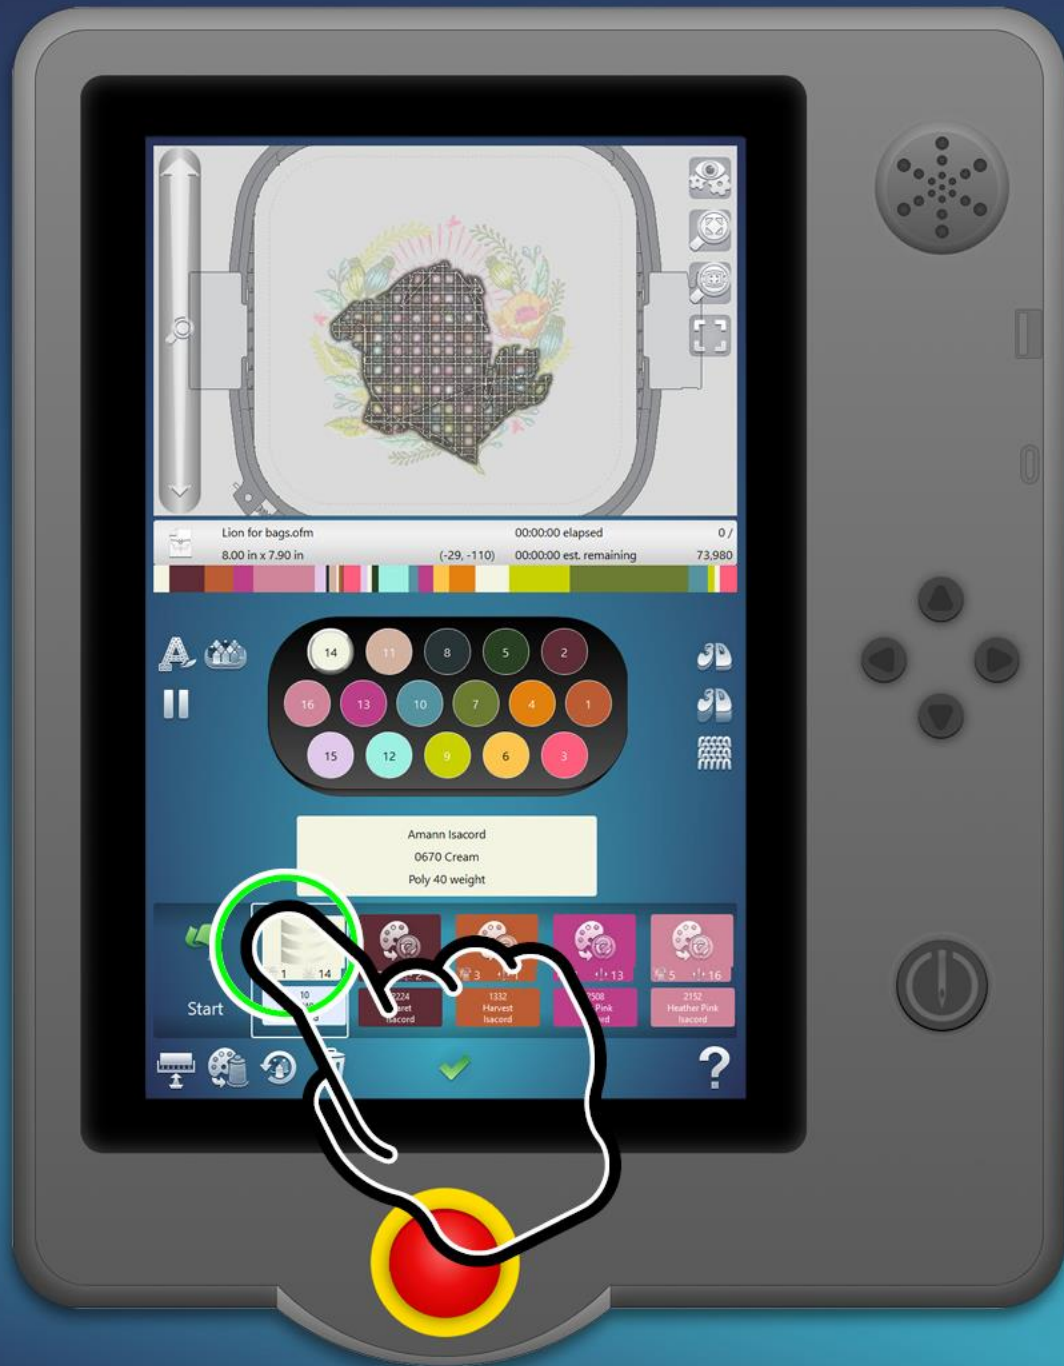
Lion for bags.ofm
8.00 in x 7.90 in
(-29, -110)
00:00:00 elapsed
00:00:00 est. remaining
0 /
73,980

14 11 8 5 2
16 13 10 7 4 1
15 12 9 6 3

Amann Isacord
0670 Cream
Poly 40 weight

Start
1 14
10
2224
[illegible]aret
Isacord
3
1332
Harvest
Isacord
13
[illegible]508
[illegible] Pink
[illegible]rd
5 16
2152
Heather Pink
Isacord

?